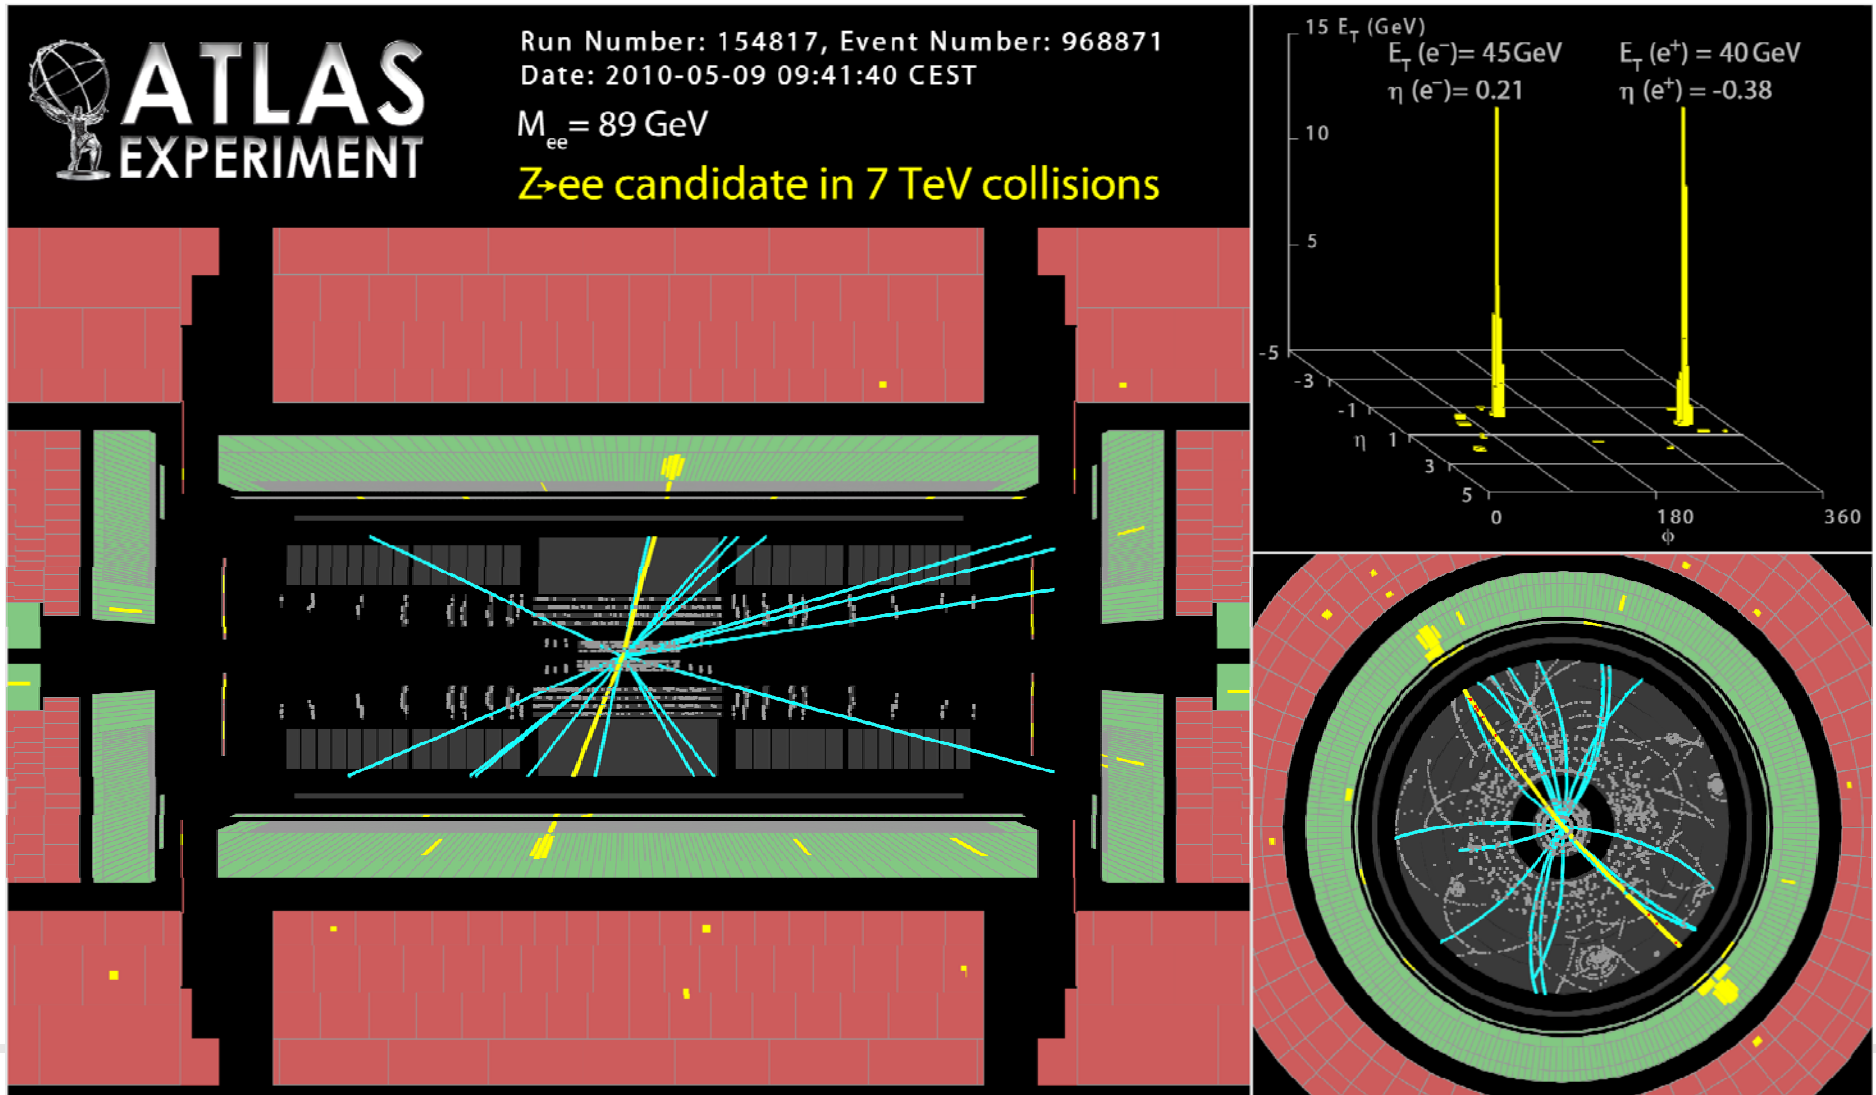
ATLAS EXPERIMENT

Run Number: 154817, Event Number: 968871
Date: 2010-05-09 09:41:40 CEST

$M_{ee}$ = 89 GeV

Z→ee candidate in 7 TeV collisions

15 $E_T$ (GeV)
$E_T$ ($e^-$)= 45GeV
η ($e^-$)= 0.21
$E_T$ ($e^+$) = 40GeV
η ($e^+$) = -0.38
10
5
-5
-3
-1
η 1
3
5
0
180
360
ϕ